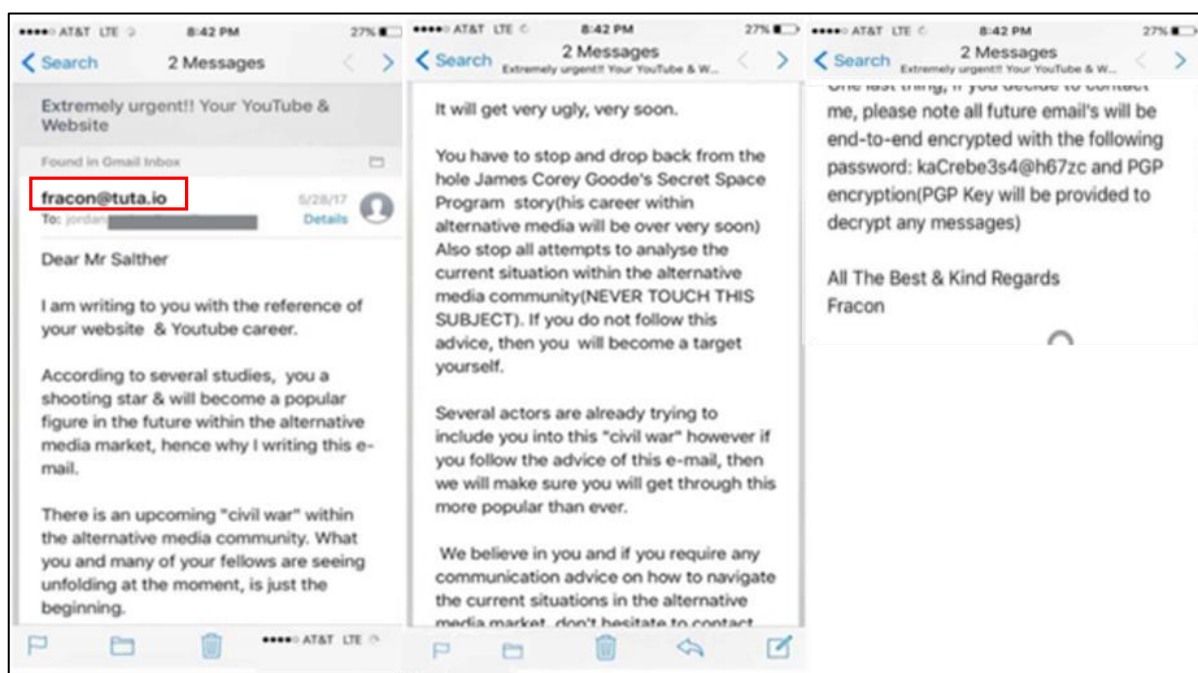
●●●●○ AT&T LTE 8:42 PM 27%

Search 2 Messages

Extremely urgent!! Your YouTube & Website

Found in Gmail Inbox

fracon@tuta.io 5/28/17

To: jordan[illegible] Details

Dear Mr Salther

I am writing to you with the reference of your website & Youtube career.

According to several studies, you a shooting star & will become a popular figure in the future within the alternative media market, hence why I writing this e-mail.

There is an upcoming "civil war" within the alternative media community. What you and many of your fellows are seeing unfolding at the moment, is just the beginning.

●●●●○ AT&T LTE

●●●●○ AT&T LTE 8:42 PM 27%

Search 2 Messages Extremely urgent!! Your YouTube & W...

It will get very ugly, very soon.

You have to stop and drop back from the hole James Corey Goode's Secret Space Program story(his career within alternative media will be over very soon) Also stop all attempts to analyse the current situation within the alternative media community(NEVER TOUCH THIS SUBJECT). If you do not follow this advice, then you will become a target yourself.

Several actors are already trying to include you into this "civil war" however if you follow the advice of this e-mail, then we will make sure you will get through this more popular than ever.

We believe in you and if you require any communication advice on how to navigate the current situations in the alternative media market, don't hesitate to contact

●●●●○ AT&T LTE 8:42 PM 27%

Search 2 Messages Extremely urgent!! Your YouTube & W...

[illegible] me, please note all future email's will be end-to-end encrypted with the following password: kaCrebe3s4@h67zc and PGP encryption(PGP Key will be provided to decrypt any messages)

All The Best & Kind Regards
Fracon